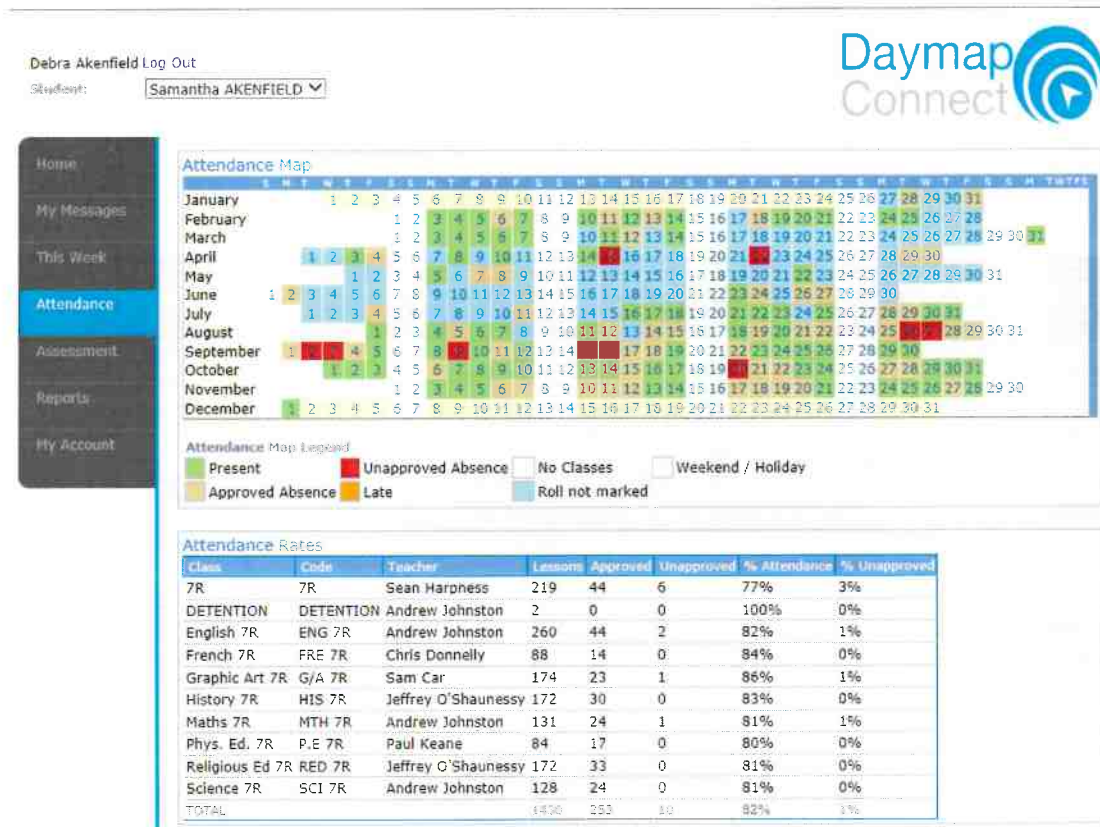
Debra Akenfield Log Out
Student: Samantha AKENFIELD

Daymap Connect

Home
My Messages
This Week
Attendance
Assessment
Reports
My Account

Attendance Map

S M T W T F S S M T W T F S S M T W T F S S M T W T F S S M T W T F S S M TWTFS

| | |
|---|---|
| January | 1 2 3 4 5 6 7 8 9 10 11 12 13 14 15 16 17 18 19 20 21 22 23 24 25 26 27 28 29 30 31 |
| February | 1 2 3 4 5 6 7 8 9 10 11 12 13 14 15 16 17 18 19 20 21 22 23 24 25 26 27 28 |
| March | 1 2 3 4 5 6 7 8 9 10 11 12 13 14 15 16 17 18 19 20 21 22 23 24 25 26 27 28 29 30 31 |
| April | 1 2 3 4 5 6 7 8 9 10 11 12 13 14 15 16 17 18 19 20 21 22 23 24 25 26 27 28 29 30 |
| May | 1 2 3 4 5 6 7 8 9 10 11 12 13 14 15 16 17 18 19 20 21 22 23 24 25 26 27 28 29 30 31 |
| June | 1 2 3 4 5 6 7 8 9 10 11 12 13 14 15 16 17 18 19 20 21 22 23 24 25 26 27 28 29 30 |
| July | 1 2 3 4 5 6 7 8 9 10 11 12 13 14 15 16 17 18 19 20 21 22 23 24 25 26 27 28 29 30 31 |
| August | 1 2 3 4 5 6 7 8 9 10 11 12 13 14 15 16 17 18 19 20 21 22 23 24 25 26 27 28 29 30 31 |
| September | 1 2 3 4 5 6 7 8 9 10 11 12 13 14 17 18 19 20 21 22 23 24 25 26 27 28 29 30 |
| October | 1 2 3 4 5 6 7 8 9 10 11 12 13 14 15 16 17 18 19 20 21 22 23 24 25 26 27 28 29 30 31 |
| November | 1 2 3 4 5 6 7 8 9 10 11 12 13 14 15 16 17 18 19 20 21 22 23 24 25 26 27 28 29 30 |
| December | 1 2 3 4 5 6 7 8 9 10 11 12 13 14 15 16 17 18 19 20 21 22 23 24 25 26 27 28 29 30 31 |

Attendance Map Legend
Present
Unapproved Absence
No Classes
Weekend / Holiday
Approved Absence
Late
Roll not marked

Attendance Rates

| Class | Code | Teacher | Lessons | Approved | Unapproved | % Attendance | % Unapproved |
|---|---|---|---|---|---|---|---|
| 7R | 7R | Sean Harpness | 219 | 44 | 6 | 77% | 3% |
| DETENTION | DETENTION | Andrew Johnston | 2 | 0 | 0 | 100% | 0% |
| English 7R | ENG 7R | Andrew Johnston | 260 | 44 | 2 | 82% | 1% |
| French 7R | FRE 7R | Chris Donnelly | 88 | 14 | 0 | 84% | 0% |
| Graphic Art 7R | G/A 7R | Sam Car | 174 | 23 | 1 | 86% | 1% |
| History 7R | HIS 7R | Jeffrey O'Shaunessy | 172 | 30 | 0 | 83% | 0% |
| Maths 7R | MTH 7R | Andrew Johnston | 131 | 24 | 1 | 81% | 1% |
| Phys. Ed. 7R | P.E 7R | Paul Keane | 84 | 17 | 0 | 80% | 0% |
| Religious Ed 7R | RED 7R | Jeffrey O'Shaunessy | 172 | 33 | 0 | 81% | 0% |
| Science 7R | SCI 7R | Andrew Johnston | 128 | 24 | 0 | 81% | 0% |
| TOTAL | | | 1430 | 253 | 10 | 82% | 1% |